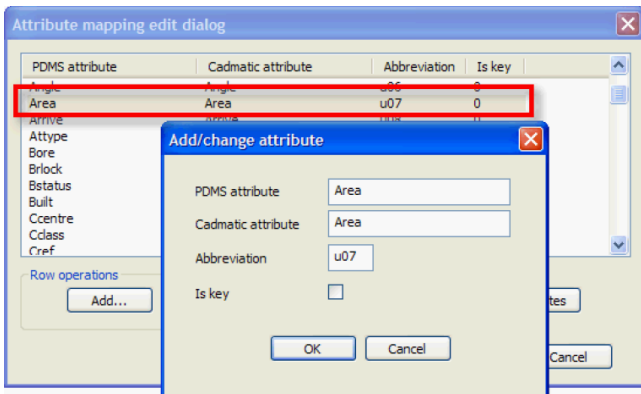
Attribute mapping edit dialog

| PDMS attribute | Cadmatic attribute | Abbreviation | Is key |
|---|---|---|---|
| Angle | Angle | u06 | 0 |
| Area | Area | u07 | 0 |
| Arrive | Arrive | u04 | 0 |
| Attype | | | |
| Bore | | | |
| Brlock | | | |
| Bstatus | | | |
| Built | | | |
| Ccentre | | | |
| Cclass | | | |
| Cref | | | |

Row operations

Add...

tes

Cancel

Add/change attribute

PDMS attribute Area

Cadmatic attribute Area

Abbreviation u07

Is key

OK

Cancel